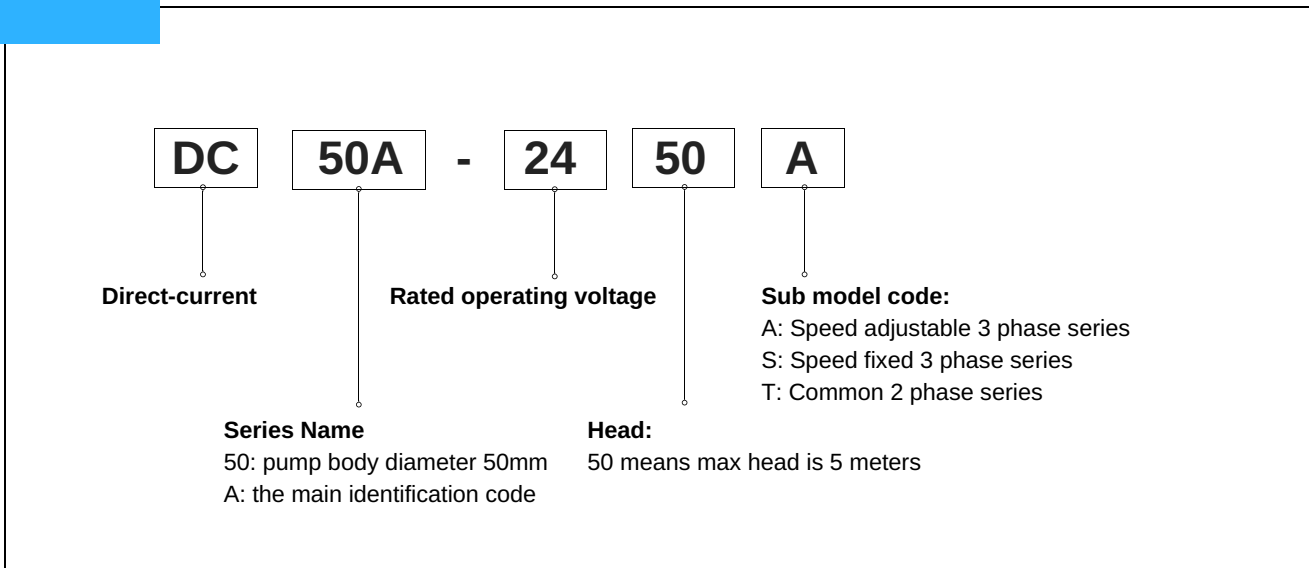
DC 50A - 24 50 A

Direct-current

Rated operating voltage

Sub model code:
A: Speed adjustable 3 phase series
S: Speed fixed 3 phase series
T: Common 2 phase series

Series Name
50: pump body diameter 50mm
A: the main identification code

Head:
50 means max head is 5 meters